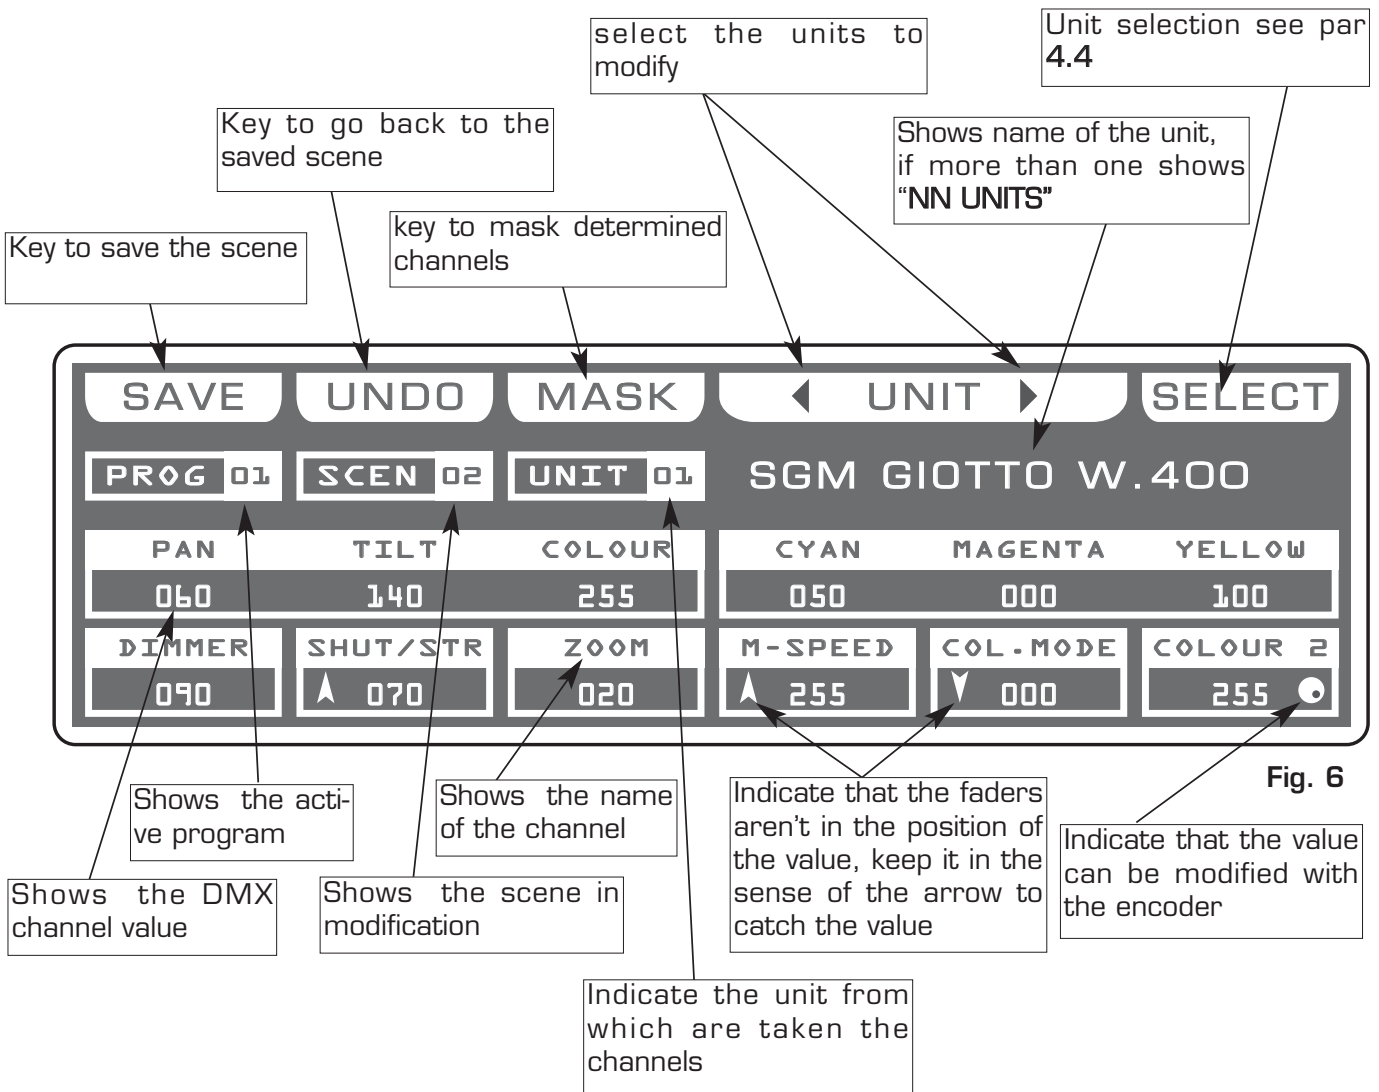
select the units to modify

Unit selection see par 4.4

Key to go back to the saved scene

Shows name of the unit, if more than one shows "NN UNITS"

Key to save the scene

key to mask determined channels

SAVE UNDO MASK UNIT SELECT

PROG 01 SCEN 02 UNIT 01 SGM GIOTTO W.400

| PAN | TILT | COLOUR | CYAN | MAGENTA | YELLOW |
|---|---|---|---|---|---|
| 060 | 140 | 255 | 050 | 000 | 100 |

| DIMMER | SHUT/STR | ZOOM | M-SPEED | COL.MODE | COLOUR 2 |
|---|---|---|---|---|---|
| 090 | 070 | 020 | 255 | 000 | 255 |

Fig. 6

Shows the active program

Shows the name of the channel

Indicate that the faders aren't in the position of the value, keep it in the sense of the arrow to catch the value

Indicate that the value can be modified with the encoder

Shows the DMX channel value

Shows the scene in modification

Indicate the unit from which are taken the channels